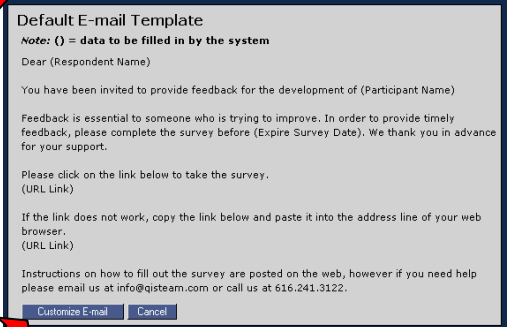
Default E-mail Template

Note: () = data to be filled in by the system

Dear (Respondent Name)

You have been invited to provide feedback for the development of (Participant Name)

Feedback is essential to someone who is trying to improve. In order to provide timely feedback, please complete the survey before (Expire Survey Date). We thank you in advance for your support.

Please click on the link below to take the survey.
(URL Link)

If the link does not work, copy the link below and paste it into the address line of your web browser.
(URL Link)

Instructions on how to fill out the survey are posted on the web, however if you need help please email us at info@qisteam.com or call us at 616.241.3122.

Customize E-mail | Cancel